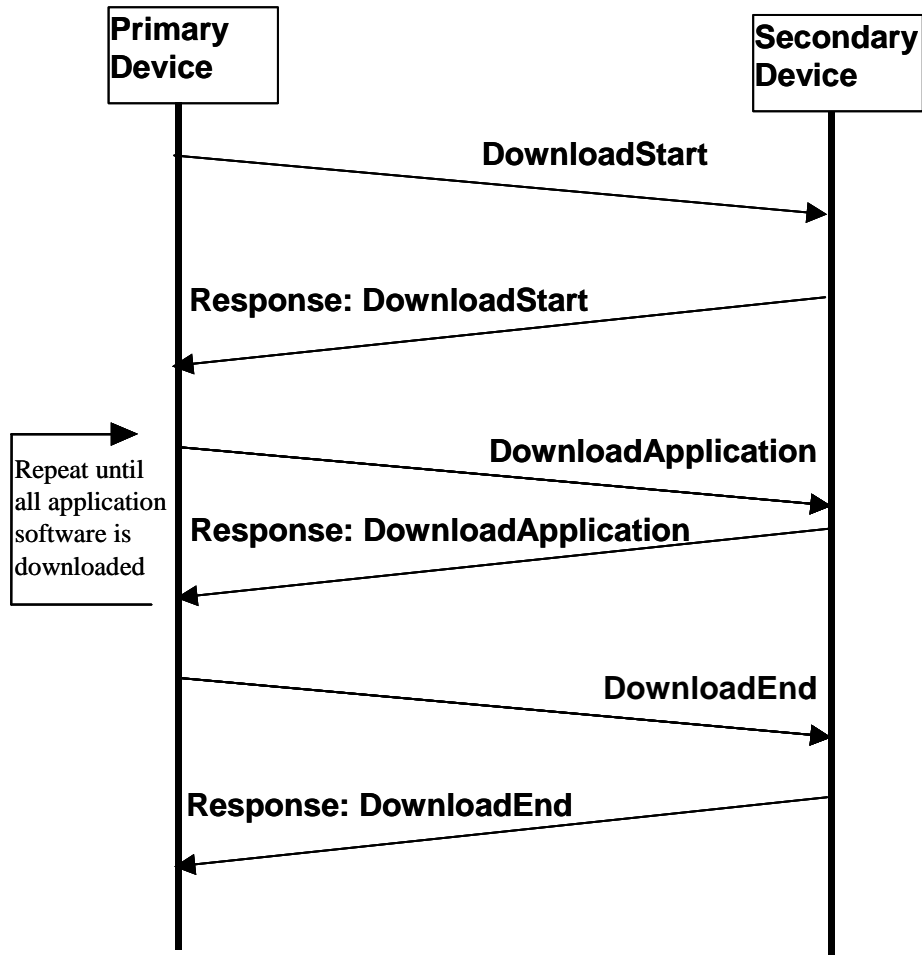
Primary Device

Secondary Device

DownloadStart

Response: DownloadStart

Repeat until all application software is downloaded

DownloadApplication

Response: DownloadApplication

DownloadEnd

Response: DownloadEnd